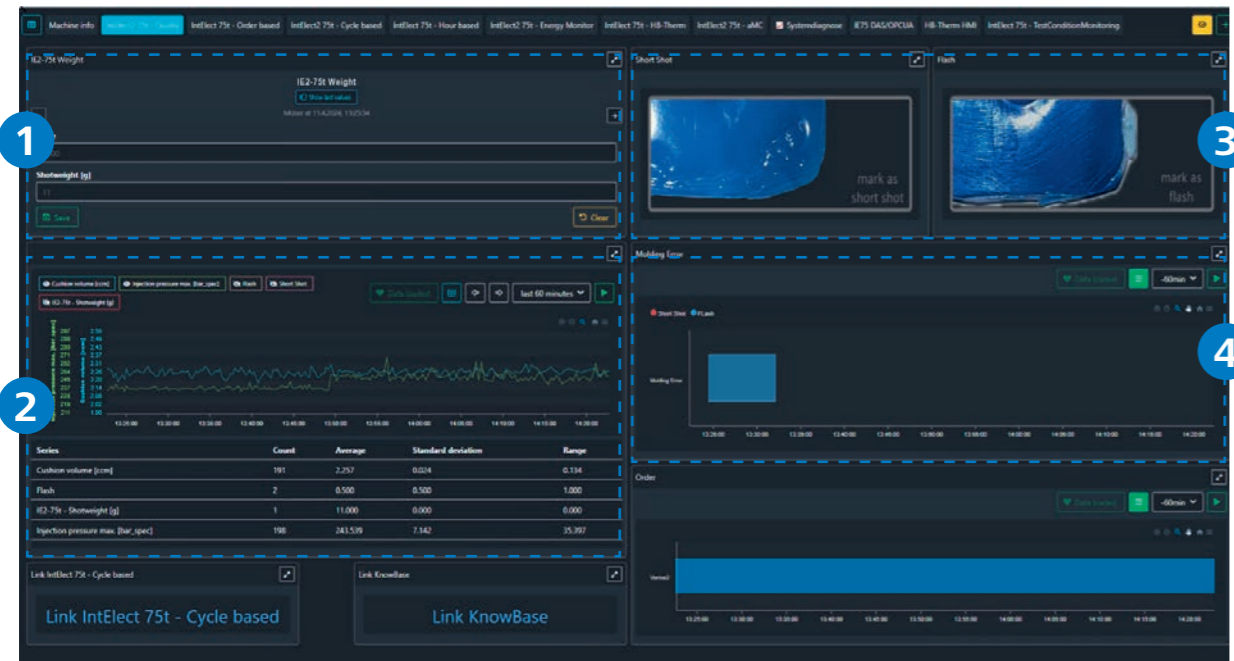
Machine info | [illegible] | IntElect 75t - Order based | IntElect2 75t - Cycle based | IntElect 75t - Hour based | IntElect2 75t - Energy Monitor | IntElect 75t - HB-Therm | IntElect2 75t - aMC | Systemdiagnose | IE75 DAS/OPCUA | HB-Therm HMI | IntElect 75t - TestConditionMonitoring

IE2-75t Weight

IE2-75t Weight

Show last values

Molter at 11.4.2024, 13:25:34

1

Shotweight [g]

11

Save

Clear

Short Shot

mark as short shot

Flash

mark as flash

3

Cushion volume [ccm] | Injection pressure max. [bar_spec] | Flash | Short Shot | IE2-75t - Shotweight [g]

Data loaded

last 60 minutes

2

| Series | Count | Average | Standard deviation | Range |
|---|---|---|---|---|
| Cushion volume [ccm] | 191 | 2.257 | 0.024 | 0.134 |
| Flash | 2 | 0.500 | 0.500 | 1.000 |
| IE2-75t - Shotweight [g] | 1 | 11.000 | 0.000 | 0.000 |
| Injection pressure max. [bar_spec] | 198 | 243.539 | 7.142 | 35.397 |

Molding Error

Data loaded

-60min

Short Shot | Flash

Molding Error

4

Order

Data loaded

-60min

Link IntElect 75t - Cycle based

Link IntElect 75t - Cycle based

Link KnowBase

Link KnowBase